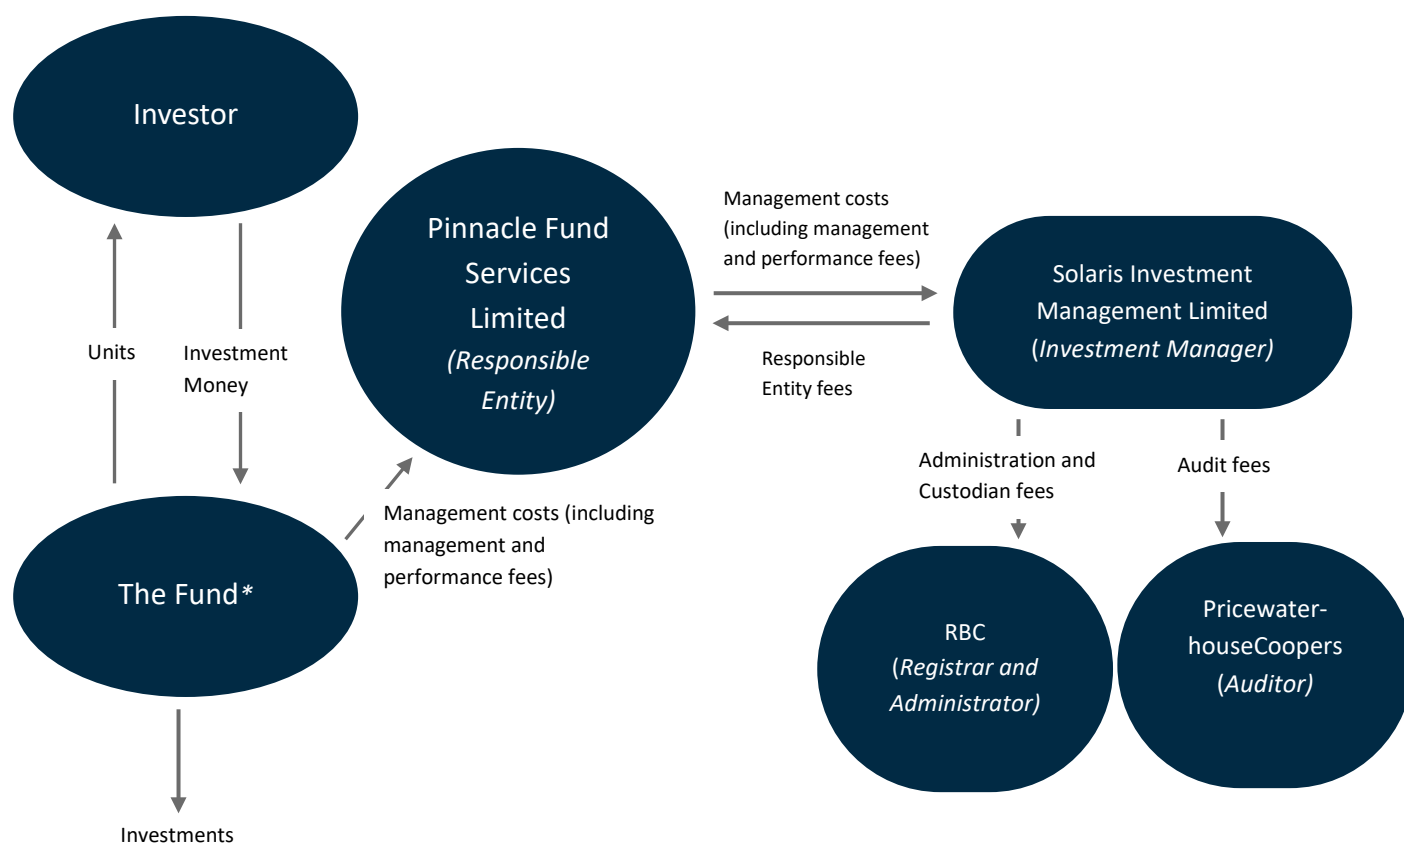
Investor

Units

Investment Money

Pinnacle Fund Services Limited *(Responsible Entity)*

Management costs (including management and performance fees)

Responsible Entity fees

Solaris Investment Management Limited (*Investment Manager)*

Administration and Custodian fees

Audit fees

The Fund*

Management costs (including management and performance fees)

RBC (*Registrar and Administrator)*

Pricewaterhouse­Coopers (*Auditor)*

Investments